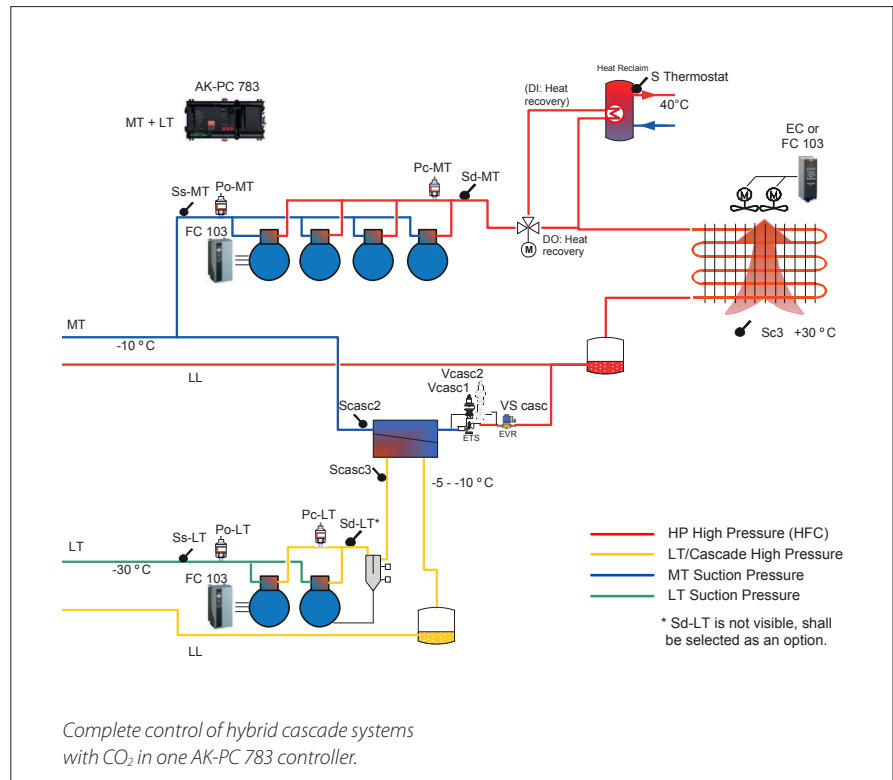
AK-PC 783

MT + LT

Heat Reclaim

S Thermostat

(DI: Heat recovery)

40°C

EC or FC 103

Pc-MT

Sd-MT

Ss-MT

Po-MT

FC 103

M

DO: Heat recovery

M

M

MT

-10 °C

Sc3 +30 °C

LL

Vcasc2

Vcasc1

VS casc

Scasc2

ETS

EVR

Scasc3

-5 - -10 °C

Pc-LT

Sd-LT*

LT

Ss-LT

Po-LT

-30 °C

FC 103

LL

HP High Pressure (HFC)

LT/Cascade High Pressure

MT Suction Pressure

LT Suction Pressure

* Sd-LT is not visible, shall be selected as an option.

Complete control of hybrid cascade systems with $CO_2$ in one AK-PC 783 controller.